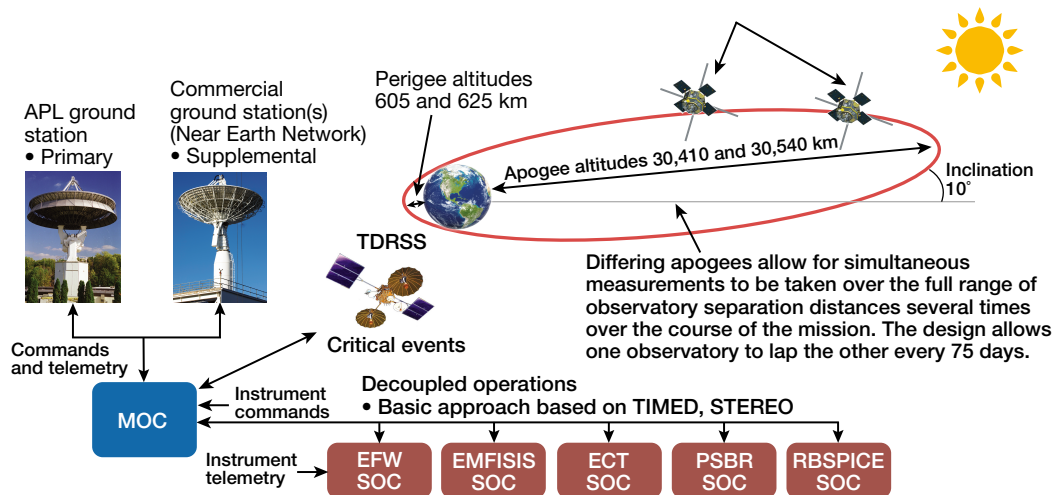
APL ground station
• Primary

Commercial ground station(s) (Near Earth Network)
• Supplemental

Perigee altitudes 605 and 625 km

Apogee altitudes 30,410 and 30,540 km

Inclination 10°

TDRSS

Critical events

Differing apogees allow for simultaneous measurements to be taken over the full range of observatory separation distances several times over the course of the mission. The design allows one observatory to lap the other every 75 days.

Commands and telemetry

MOC

Instrument commands

Decoupled operations
• Basic approach based on TIMED, STEREO

Instrument telemetry

EFW SOC

EMFISIS SOC

ECT SOC

PSBR SOC

RBSPICE SOC